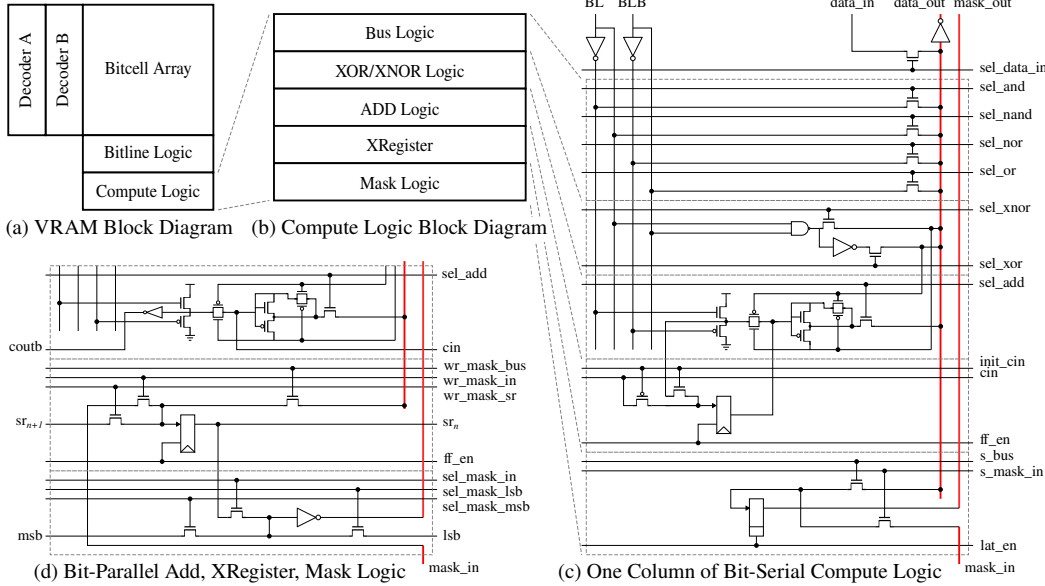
Decoder A
Decoder B
Bitcell Array
Bitline Logic
Compute Logic
(a) VRAM Block Diagram

Bus Logic
XOR/XNOR Logic
ADD Logic
XRegister
Mask Logic
(b) Compute Logic Block Diagram

sel_add
coutb
cin
wr_mask_bus
wr_mask_in
wr_mask_sr
$sr_{n+1}$
$sr_n$
ff_en
sel_mask_in
sel_mask_lsb
sel_mask_msb
msb
lsb
mask_in
(d) Bit-Parallel Add, XRegister, Mask Logic

BL BLB
data_in data_out mask_out
sel_data_in
sel_and
sel_nand
sel_nor
sel_or
sel_xnor
sel_xor
sel_add
init_cin
cin
ff_en
s_bus
s_mask_in
lat_en
mask_in
(c) One Column of Bit-Serial Compute Logic